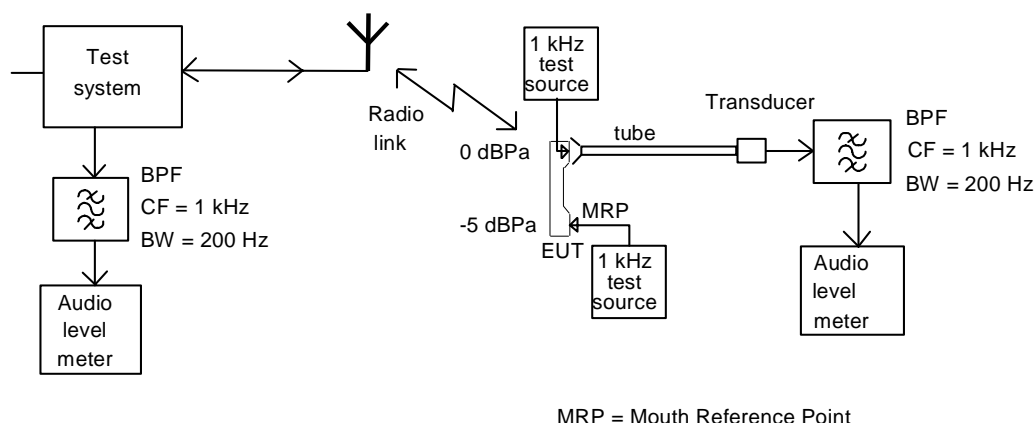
Test system

BPF
CF = 1 kHz
BW = 200 Hz

Audio level meter

Radio link

1 kHz test source

0 dBPa

-5 dBPa

EUT

MRP

1 kHz test source

tube

Transducer

BPF
CF = 1 kHz
BW = 200 Hz

Audio level meter

MRP = Mouth Reference Point